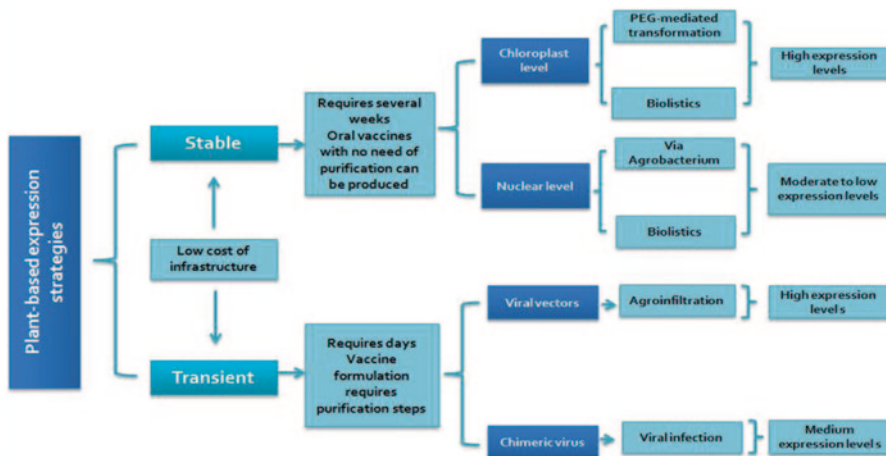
Plant-based expression strategies

Stable

Low cost of infrastructure

Transient

Requires several weeks
Oral vaccines with no need of purification can be produced

Requires days
Vaccine formulation requires purification steps

Chloroplast level

Nuclear level

Viral vectors

Chimeric virus

PEG-mediated transformation

Biolistics

Via Agrobacterium

Biolistics

Agroinfiltration

Viral infection

High expression levels

Moderate to low expression levels

High expression levels

Medium expression levels